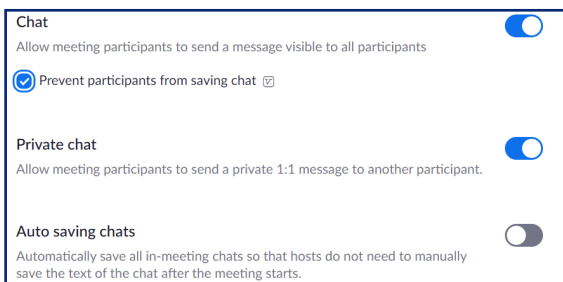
Chat
Allow meeting participants to send a message visible to all participants

Prevent participants from saving chat

Private chat
Allow meeting participants to send a private 1:1 message to another participant.

Auto saving chats
Automatically save all in-meeting chats so that hosts do not need to manually save the text of the chat after the meeting starts.